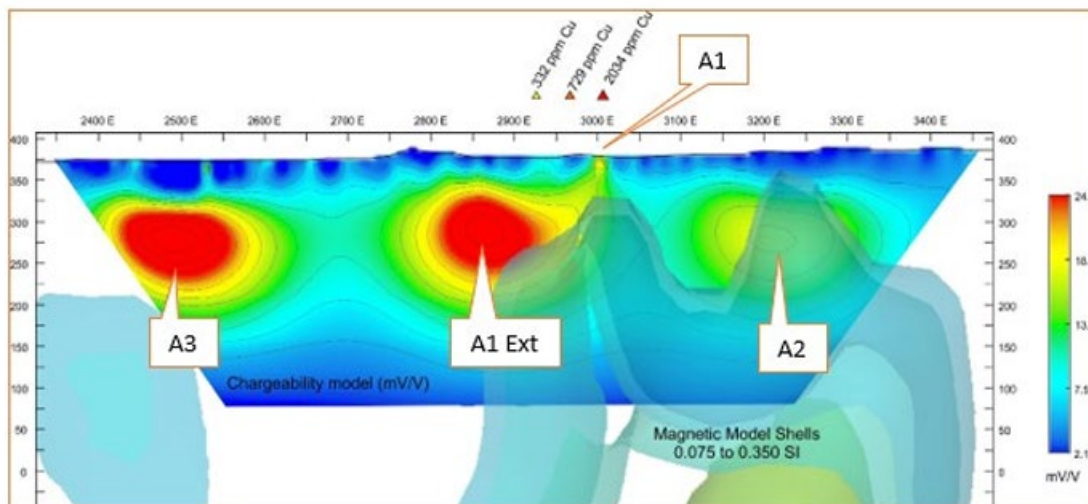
332 ppm Cu
729 ppm Cu
2034 ppm Cu

A1

2400 E
2500 E
2600 E
2700 E
2800 E
2900 E
3000 E
3100 E
3200 E
3300 E
3400 E

400
350
300
250
200
150
100
50
0

400
350
300
250
200
150
100
50
0

A3
A1 Ext
A2

Chargeability model (mV/V)

Magnetic Model Shells
0.075 to 0.350 SI

24.
18.
13.
7.5
2.1
mV/V